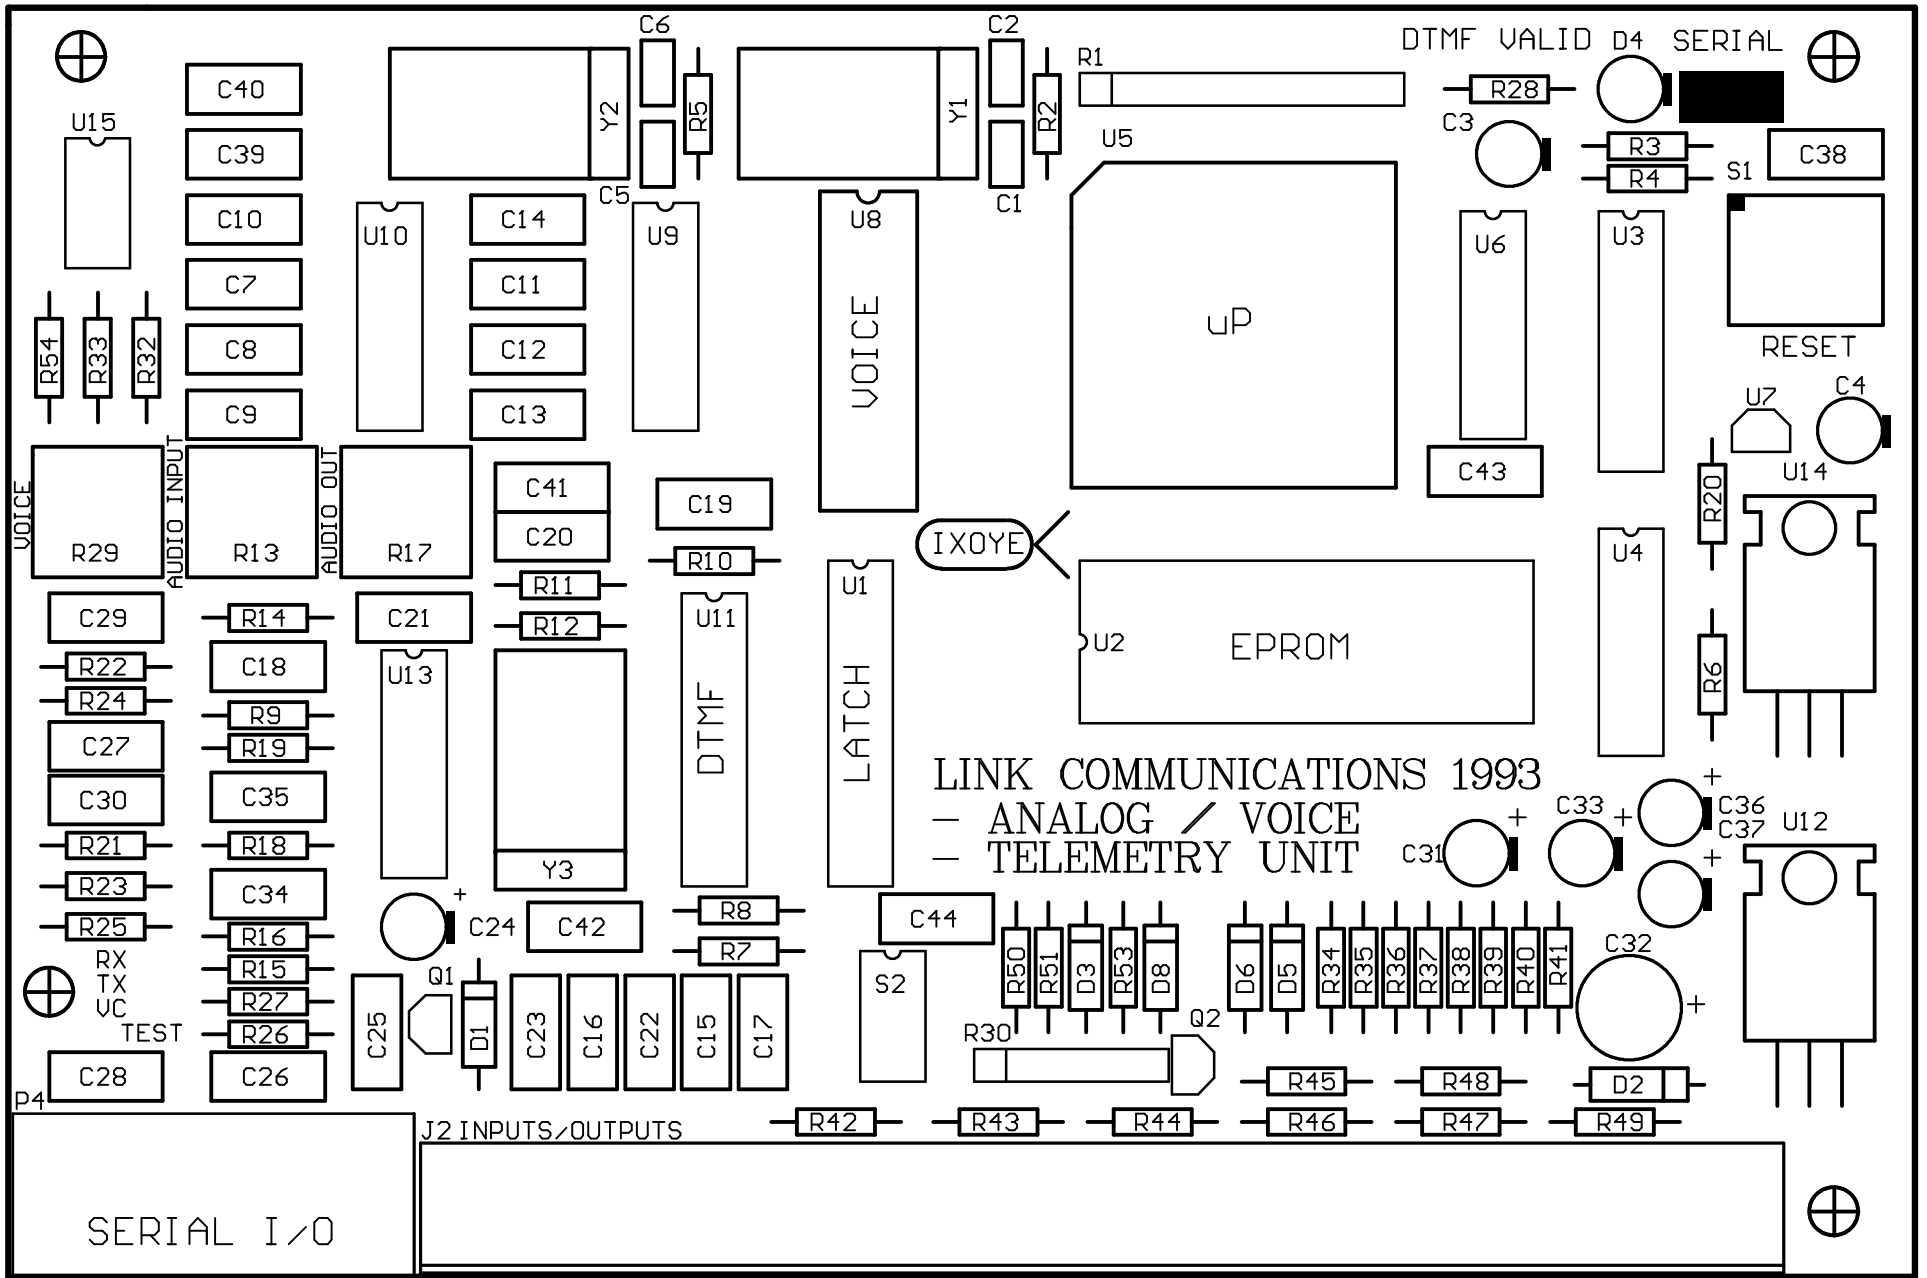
C6 C2 DTMF VALID D4 SERIAL
C40 R1 R28
U15 Y2 R5 Y1 R2 C3 R3 C38
C39 U5 R4 S1
C5 C1
C10 U10 C14 U9 U8 U6 U3
C7 C11
uP
C8 C12 VOICE
R54 R33 R32 RESET
C9 C13 U7 C4
C41 C43 U14
VOICE AUDIO INPUT AUDIO OUT C19 R20
R29 R13 R17 C20
IXOYE U4
R10
R11
U1
C29 R14 C21 U11
R12
U2 EPROM
R22 C18
U13
R24 R6
R9
C27 R19 DTMF LATCH
LINK COMMUNICATIONS 1993
C30 C35
– ANALOG / VOICE
C33 C36
R21 R18
– TELEMETRY UNIT
C37 U12
C31
R23 C34 Y3
C44
R25 C24 C42 R8
R16 R7 C32
RX
TX R15 Q1 S2 R50 R51 D3 R53 D8 D6 D5 R34 R35 R36 R37 R38 R39 R40 R41
VC R27 D1 C25 C23 C16 C22 C15 C17
TEST R26 Q2
R30
C28 C26 R45 R48 D2
P4 R42 R43 R44 R46 R47 R49
J2 INPUTS/OUTPUTS
SERIAL I/O